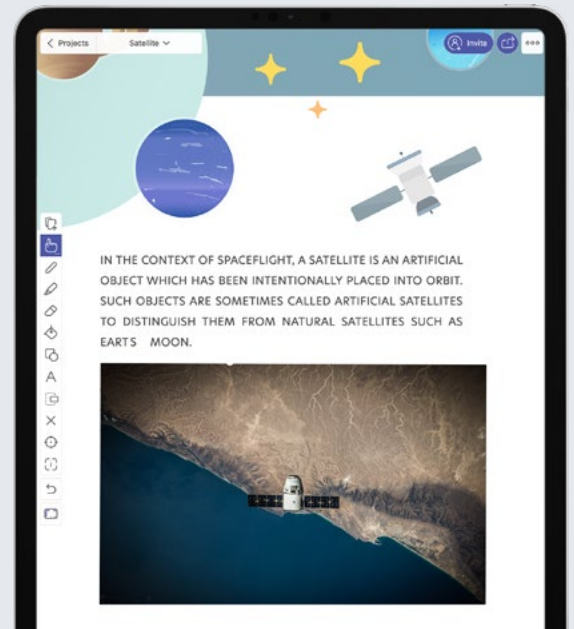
< Projects

Satellite

Invite

IN THE CONTEXT OF SPACEFLIGHT, A SATELLITE IS AN ARTIFICIAL OBJECT WHICH HAS BEEN INTENTIONALLY PLACED INTO ORBIT. SUCH OBJECTS ARE SOMETIMES CALLED ARTIFICIAL SATELLITES TO DISTINGUISH THEM FROM NATURAL SATELLITES SUCH AS EARTS MOON.